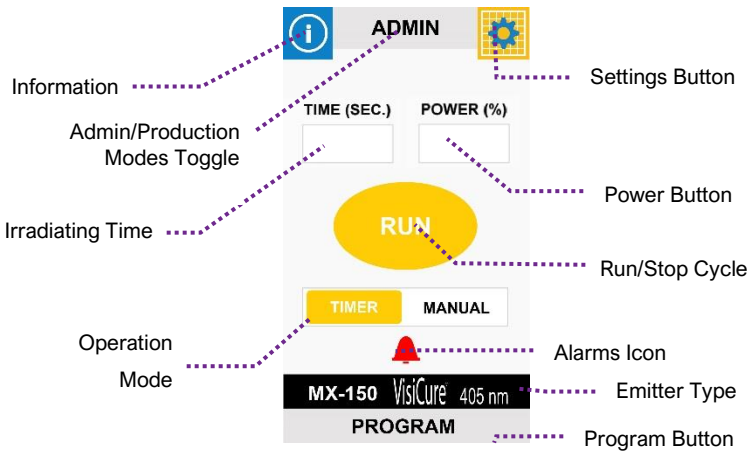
ADMIN

Information

Settings Button

Admin/Production Modes Toggle

TIME (SEC.)

POWER (%)

Power Button

Irradiating Time

RUN

Run/Stop Cycle

TIMER

MANUAL

Operation Mode

Alarms Icon

MX-150 VisiCure 405 nm

Emitter Type

PROGRAM

Program Button